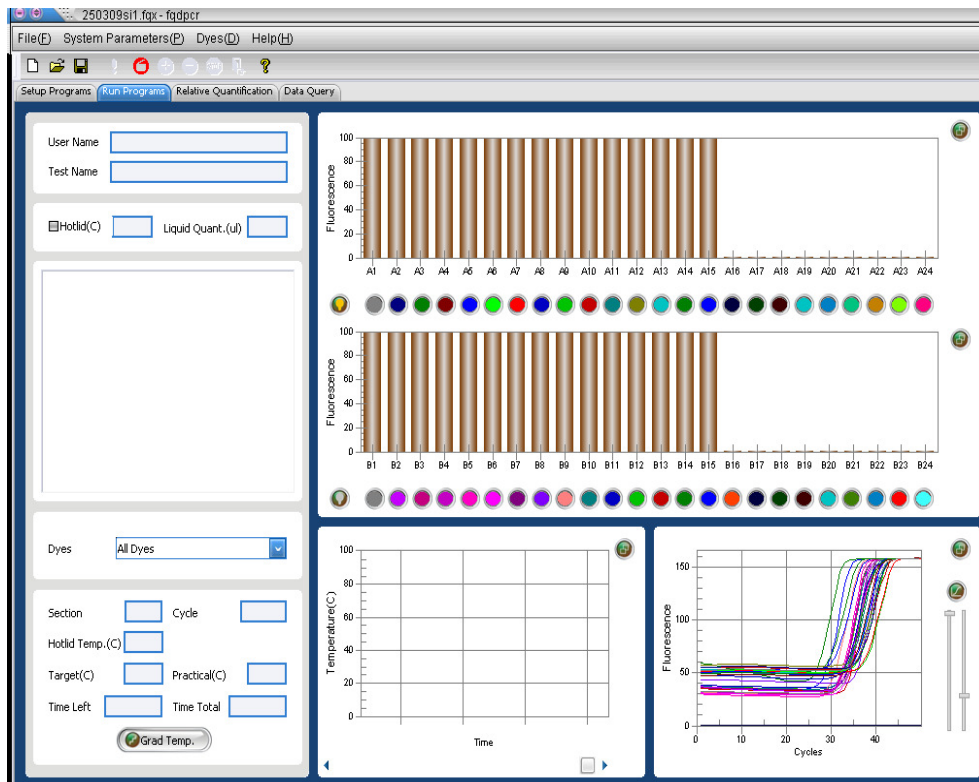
250309si1.fqx - fqdpcr

File(F) System Parameters(P) Dyes(D) Help(H)

Setup Programs | Run Programs | Relative Quantification | Data Query

User Name

Test Name

Hotlid(C) Liquid Quant.(ul)

Dyes All Dyes

Section Cycle

Hotlid Temp.(C)

Target(C) Practical(C)

Time Left Time Total

Grad Temp.

Fluorescence

100 80 60 40 20 0

A1 A2 A3 A4 A5 A6 A7 A8 A9 A10 A11 A12 A13 A14 A15 A16 A17 A18 A19 A20 A21 A22 A23 A24

Fluorescence

100 80 60 40 20 0

B1 B2 B3 B4 B5 B6 B7 B8 B9 B10 B11 B12 B13 B14 B15 B16 B17 B18 B19 B20 B21 B22 B23 B24

Temperature(C)

100 80 60 40 20 0

Time

Fluorescence

150 100 50 0

0 10 20 30 40

Cycles